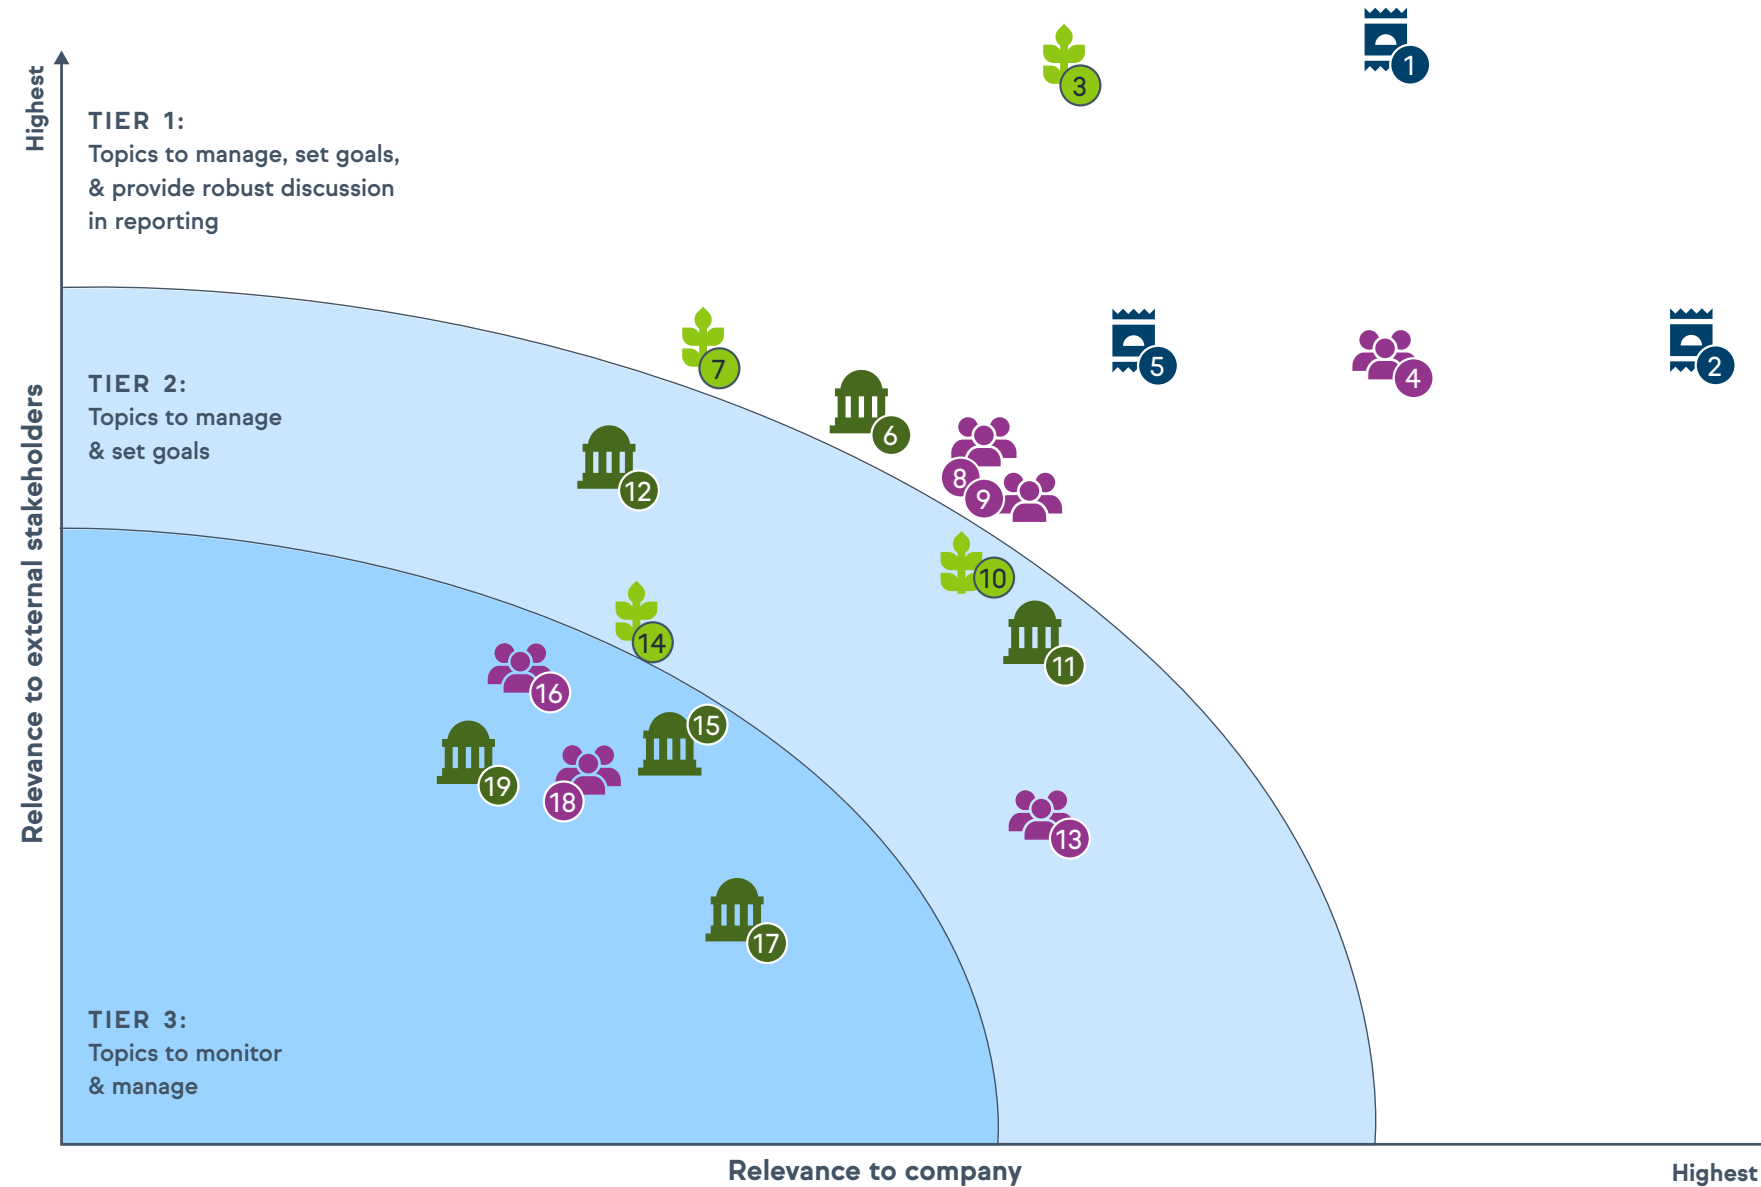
Highest

TIER 1:
Topics to manage, set goals, & provide robust discussion in reporting

3

1

TIER 2:
Topics to manage & set goals

7

6

5

4

2

12

8

9

10

11

14

16

15

19

18

13

17

TIER 3:
Topics to monitor & manage

Relevance to external stakeholders

Relevance to company

Highest